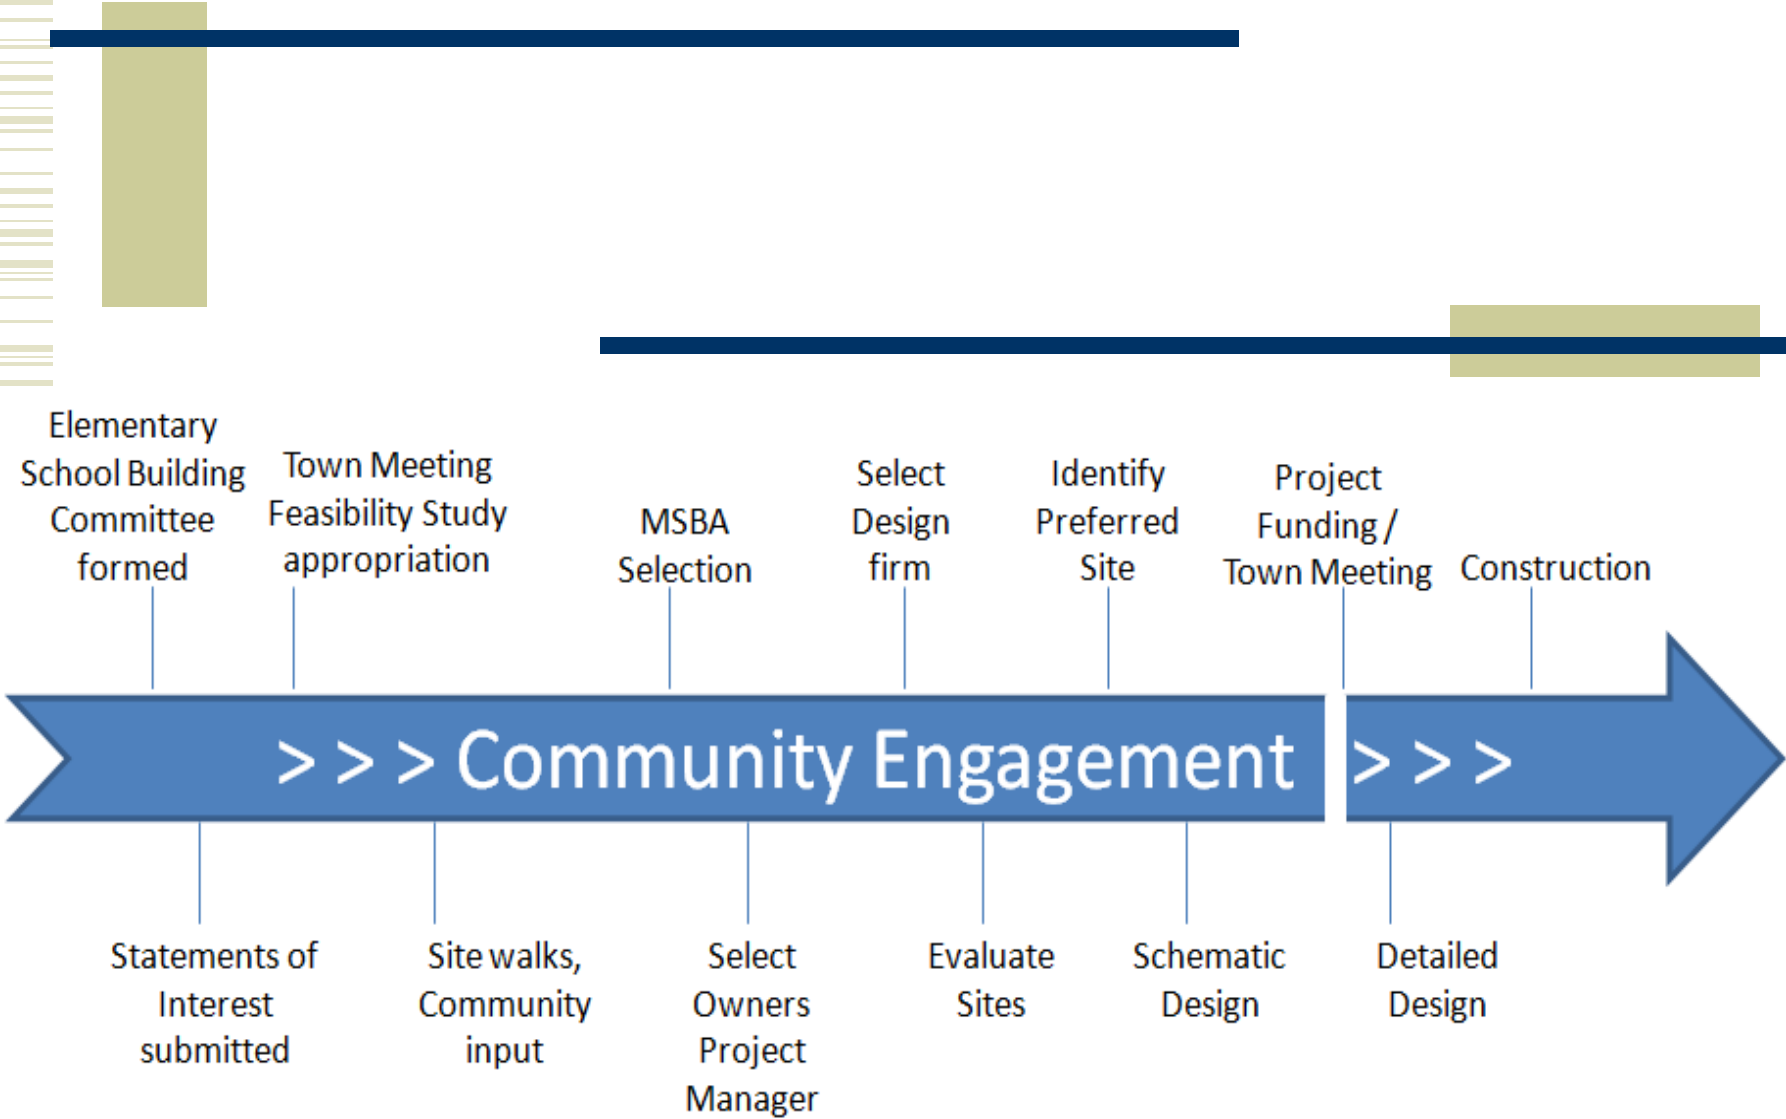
Elementary School Building Committee formed

Town Meeting Feasibility Study appropriation

MSBA Selection

Select Design firm

Identify Preferred Site

Project Funding / Town Meeting

Construction

> > > Community Engagement > > >

Statements of Interest submitted

Site walks, Community input

Select Owners Project Manager

Evaluate Sites

Schematic Design

Detailed Design